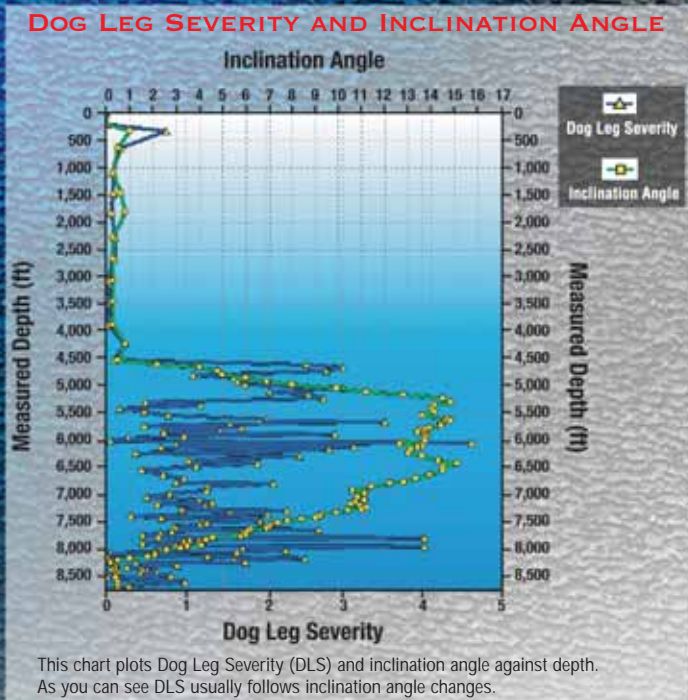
Dog Leg Severity and Inclination Angle

Inclination Angle

0 1 2 3 4 5 6 7 8 9 10 11 12 13 14 15 16 17

Dog Leg Severity
Inclination Angle

Measured Depth (ft)

0
500
1,000
1,500
2,000
2,500
3,000
3,500
4,000
4,500
5,000
5,500
6,000
6,500
7,000
7,500
8,000
8,500

0
500
1,000
1,500
2,000
2,500
3,000
3,500
4,000
4,500
5,000
5,500
6,000
6,500
7,000
7,500
8,000
8,500

Measured Depth (ft)

0 1 2 3 4 5

Dog Leg Severity

This chart plots Dog Leg Severity (DLS) and inclination angle against depth. As you can see DLS usually follows inclination angle changes.